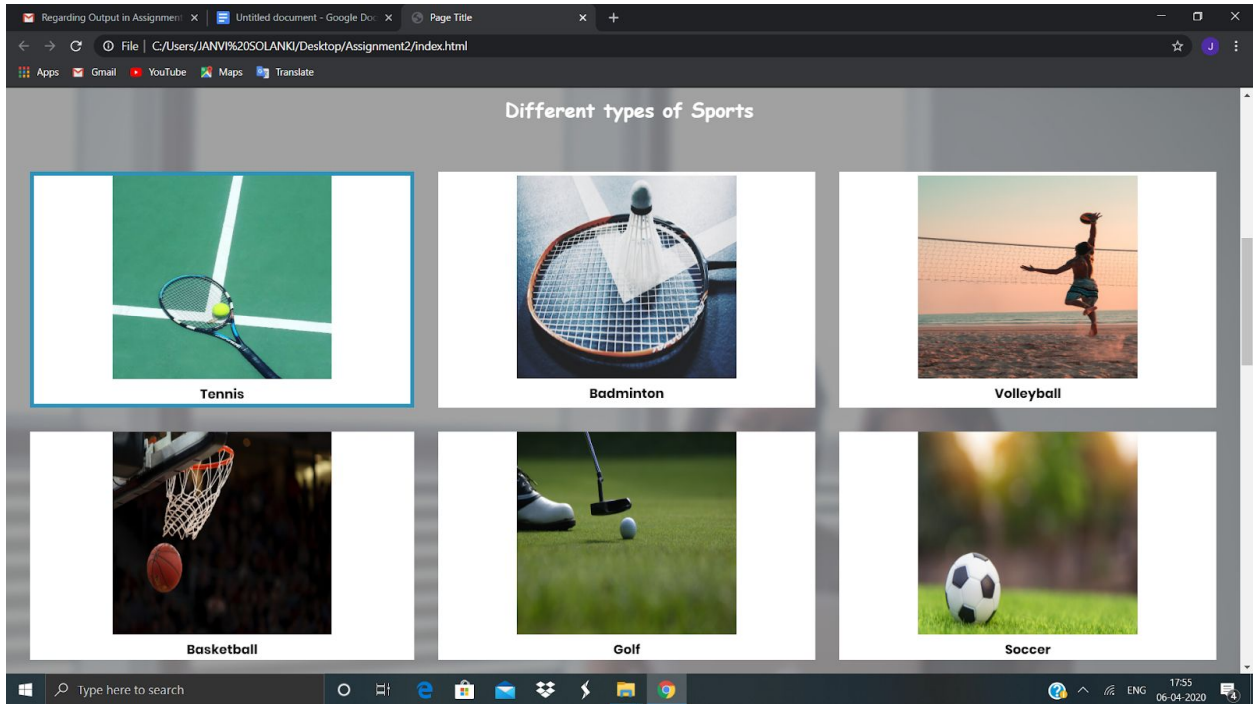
Regarding Output in Assignment ×
Untitled document - Google Doc ×
Page Title ×
+

File | C:/Users/JANVI%20SOLANKI/Desktop/Assignment2/index.html

J

Apps Gmail YouTube Maps Translate

Different types of Sports

Tennis

Badminton

Volleyball

Basketball

Golf

Soccer

Type here to search

ENG 17:55 06-04-2020

4